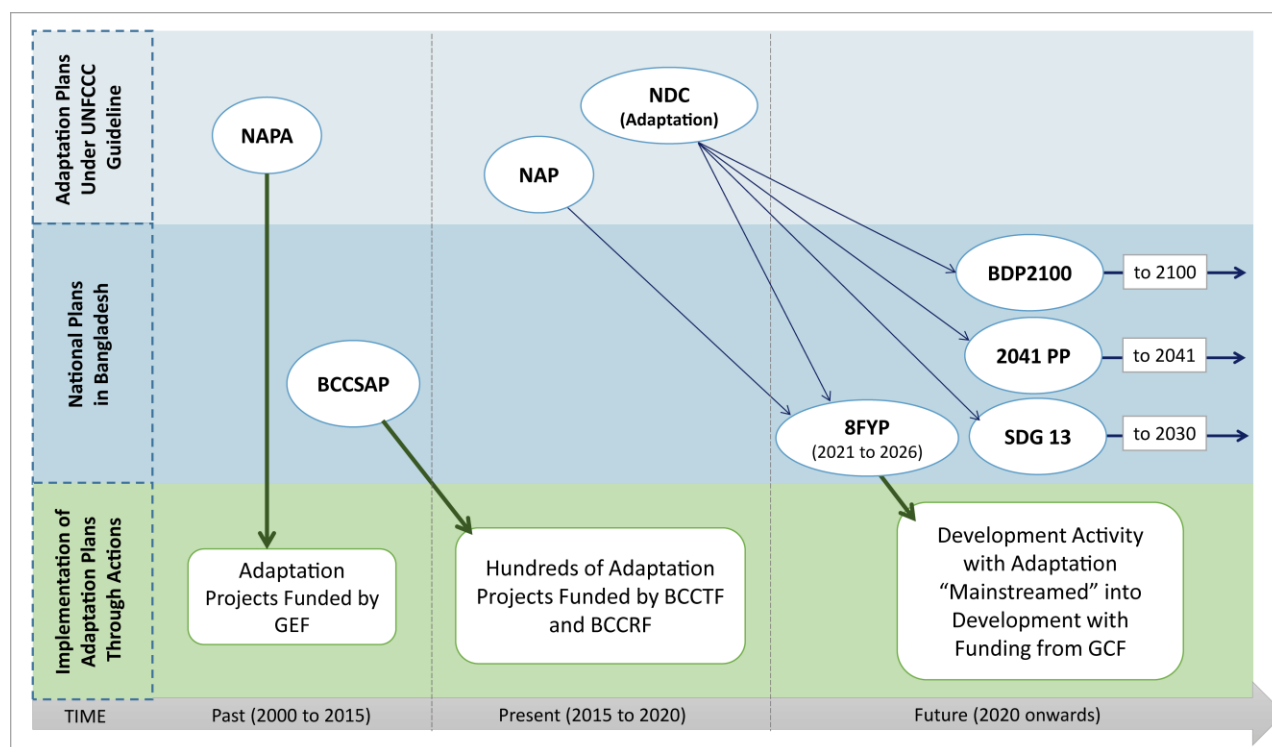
Adaptation Plans Under UNFCCC Guideline

National Plans in Bangladesh

Implementation of Adaptation Plans Through Actions

NAPA

NDC (Adaptation)

NAP

BDP2100

to 2100

2041 PP

to 2041

BCCSAP

8FYP (2021 to 2026)

SDG 13

to 2030

Adaptation Projects Funded by GEF

Hundreds of Adaptation Projects Funded by BCCTF and BCCRF

Development Activity with Adaptation "Mainstreamed" into Development with Funding from GCF

TIME

Past (2000 to 2015)

Present (2015 to 2020)

Future (2020 onwards)